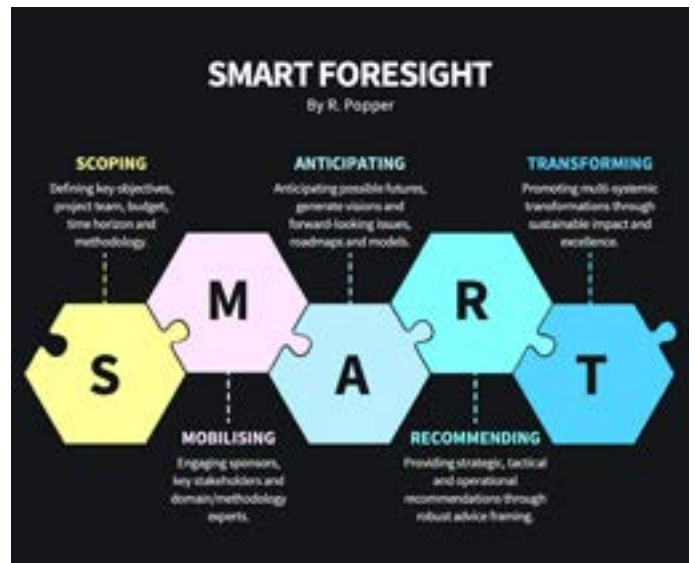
SMART FORESIGHT
By R. Popper

SCOPING
Defining key objectives, project team, budget, time horizon and methodology.

ANTICIPATING
Anticipating possible futures, generate visions and forward-looking issues, roadmaps and models.

TRANSFORMING
Promoting multi-systemic transformations through sustainable impact and excellence.

S

M

A

R

T

MOBILISING
Engaging sponsors, key stakeholders and domain/methodology experts.

RECOMMENDING
Providing strategic, tactical and operational recommendations through robust advice framing.